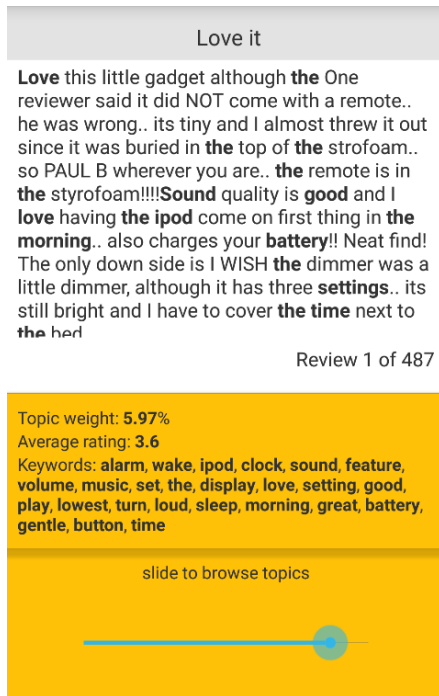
Love it

**Love** this little gadget although **the** One reviewer said it did NOT come with a remote.. he was wrong.. its tiny and I almost threw it out since it was buried in **the** top of **the** strofoam.. so PAUL B wherever you are.. **the** remote is in **the** styrofoam!!!!**Sound** quality is **good** and I **love** having **the ipod** come on first thing in **the morning**.. also charges your **battery**!! Neat find! The only down side is I WISH **the** dimmer was a little dimmer, although it has three **settings**.. its still bright and I have to cover **the time** next to **the** bed

Review 1 of 487

Topic weight: **5.97%**
Average rating: **3.6**
Keywords: **alarm, wake, ipod, clock, sound, feature, volume, music, set, the, display, love, setting, good, play, lowest, turn, loud, sleep, morning, great, battery, gentle, button, time**

slide to browse topics